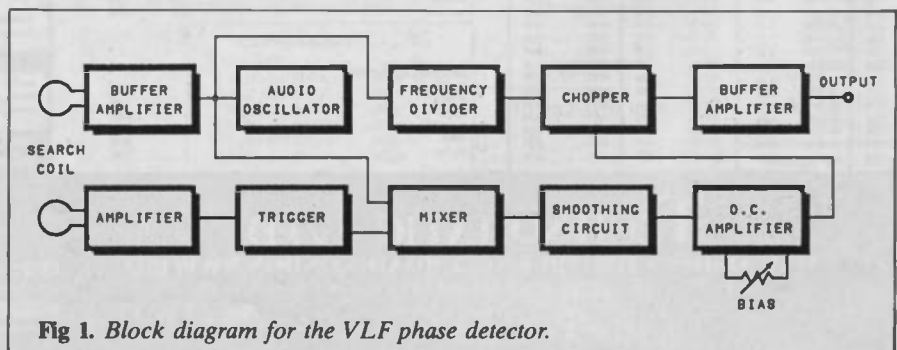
BUFFER AMPLIFIER

AUDIO OSCILLATOR

FREQUENCY DIVIDER

CHOPPER

BUFFER AMPLIFIER

OUTPUT

SEARCH COIL

AMPLIFIER

TRIGGER

MIXER

SMOOTHING CIRCUIT

D.C. AMPLIFIER

BIAS

Fig 1. Block diagram for the VLF phase detector.